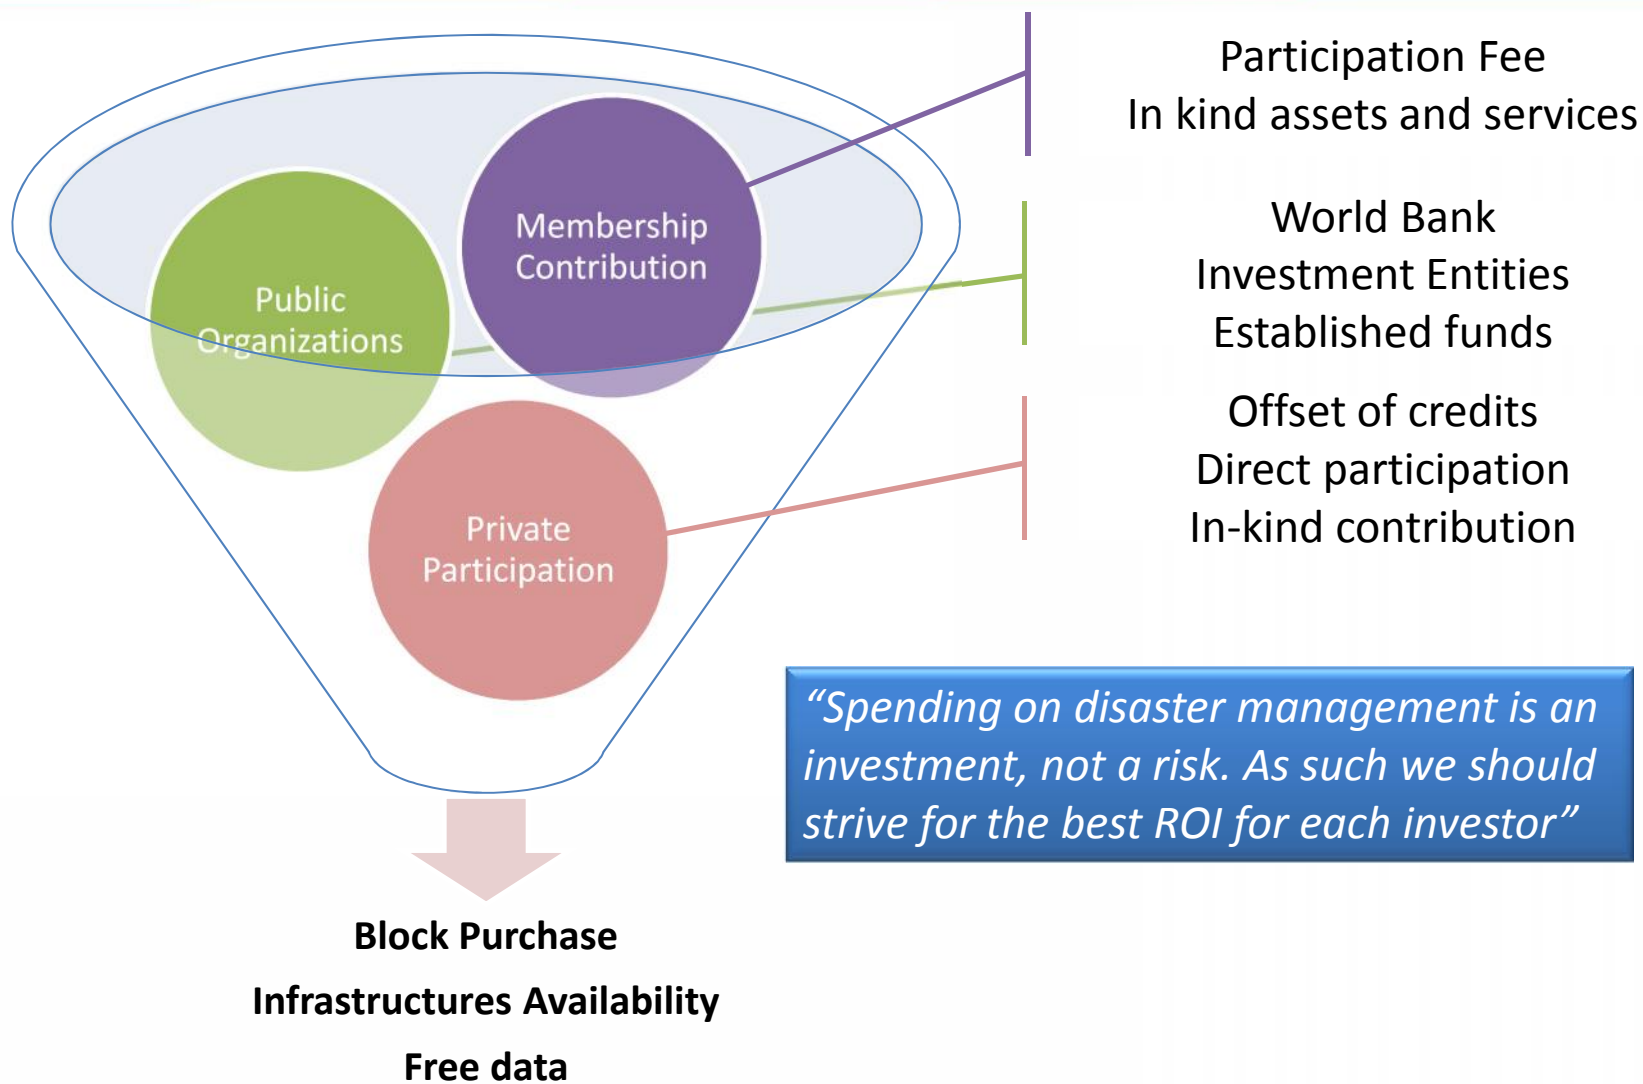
Public Organizations

Membership Contribution

Private Participation

Participation Fee
In kind assets and services

World Bank
Investment Entities
Established funds

Offset of credits
Direct participation
In-kind contribution

“Spending on disaster management is an investment, not a risk. As such we should strive for the best ROI for each investor”

Block Purchase
Infrastructures Availability
Free data